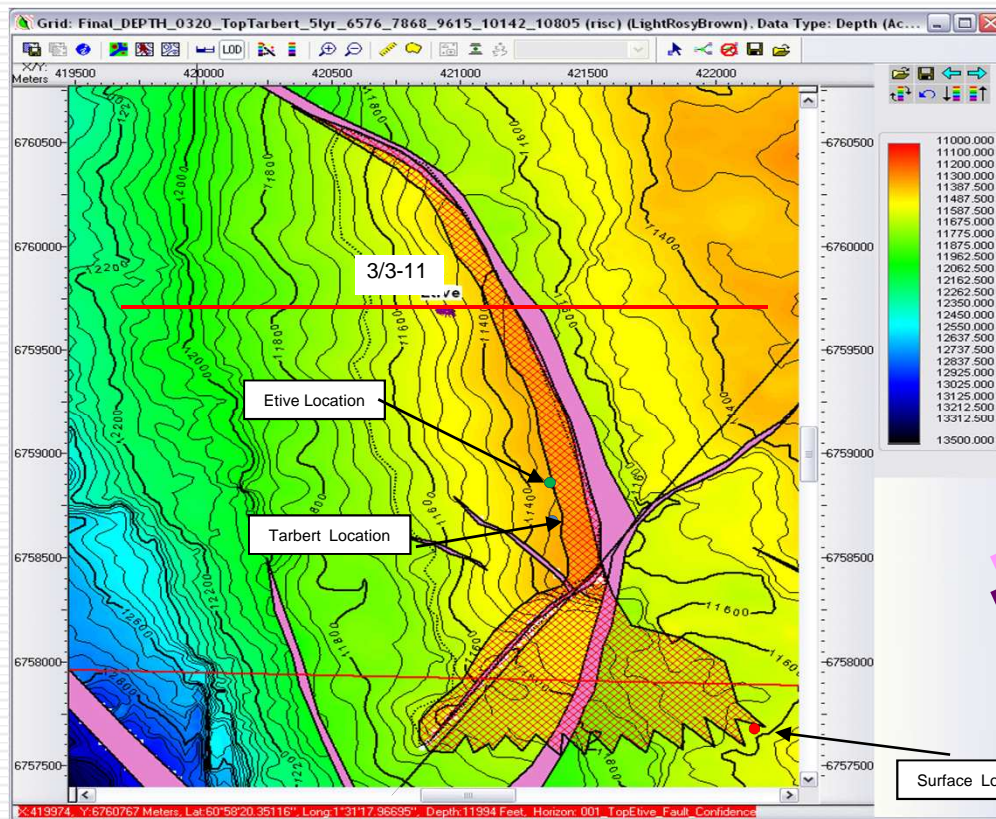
Grid: Final_DEPTH_0320_TopTarbert_5lyr_6576_7868_9615_10142_10805 (risc) (LightRosyBrown), Data Type: Depth (Ac...

LOD

X/Y: Meters 419500 420000 420500 421000 421500 422000

6760500 6760000 6759500 6759000 6758500 6758000 6757500

6760500 6760000 6759500 6759000 6758500 6758000 6757500

3/3-11

Etive

Etive Location

Tarbert Location

Surface Lo

12000 11800 12200 11600 11400 11600 12000 11800 11600 11400 11400 12200 12000 11600 11400 11800 11600 11800 12600 12800 12200 11800 11600

11000.000
11100.000
11200.000
11300.000
11387.500
11487.500
11587.500
11675.000
11775.000
11875.000
11962.500
12062.500
12162.500
12262.500
12350.000
12450.000
12550.000
12637.500
12737.500
12837.500
12925.000
13025.000
13125.000
13212.500
13312.500
13500.000

X:419974, Y:6760767 Meters, Lat:60°58'20.35116", Long:1°31'17.96695", Depth:11994 Feet, Horizon: 001_TopEtive_Fault_Confidence